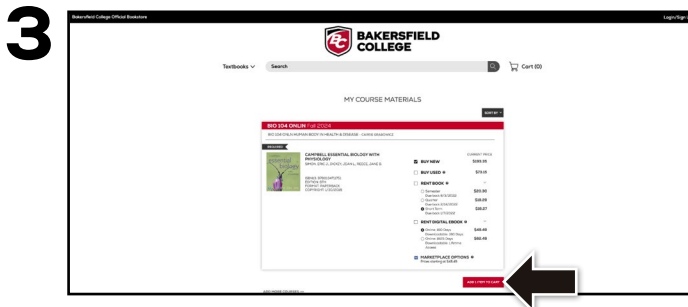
3

Bakersfield College Official Bookstore

Login/Sign

BC BAKERSFIELD COLLEGE

Textbooks ∨

Search

Cart (0)

MY COURSE MATERIALS

SORT BY

BIO 104 ONLIN Fall 2024

BIO 104 ONLIN HUMAN BIOLOGY IN HEALTH & DISEASE - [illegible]

REQUIRED

CAMPBELL ESSENTIAL BIOLOGY WITH PHYSIOLOGY

SIMON, ERIC J., DICKEY, JEAN L., REECE, JANE B.

ISBN 9780134711393
EDITION 6TH
FORMAT PAPERBACK
COPYRIGHT 2019

CURRENT PRICE

BUY NEW $185.35

BUY USED $79.11

RENT BOOK

Semester $83.90

Quarter $38.28

Short Term $28.07

RENT DIGITAL EBOOK

Online 180 Days $49.48

Online 365 Days $55.48

MARKETPLACE OPTIONS
Prices starting at $48.20

ADD 1 ITEM TO CART

ADD MORE COURSES